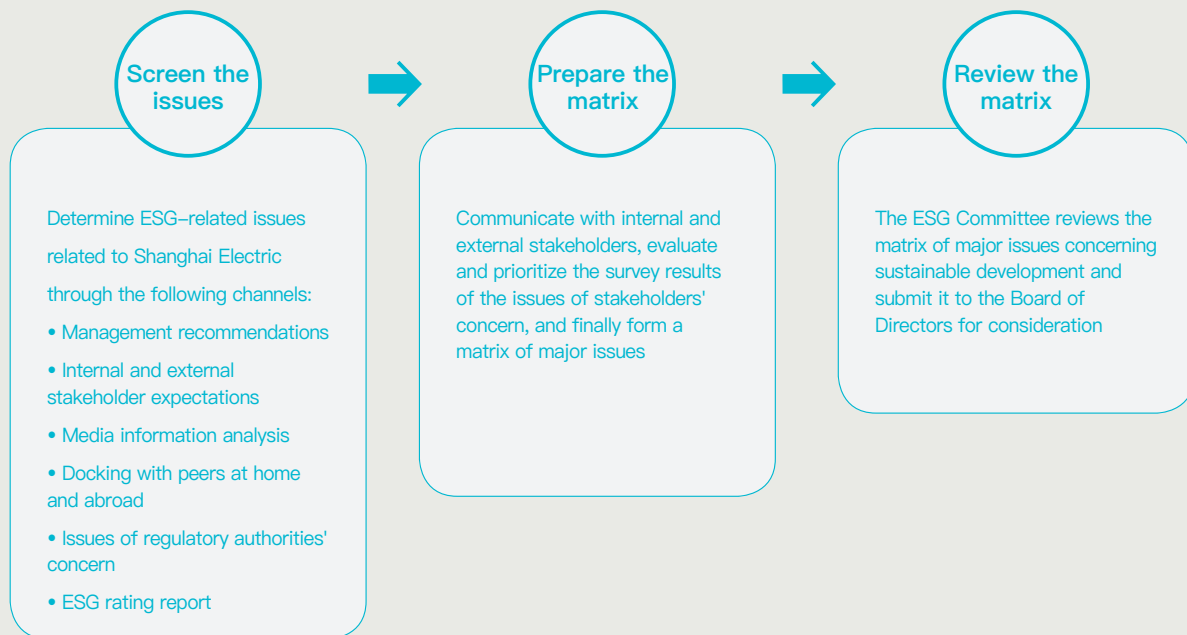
Screen the issues

Determine ESG–related issues related to Shanghai Electric through the following channels:

• Management recommendations

• Internal and external stakeholder expectations

• Media information analysis

• Docking with peers at home and abroad

• Issues of regulatory authorities' concern

• ESG rating report

Prepare the matrix

Communicate with internal and external stakeholders, evaluate and prioritize the survey results of the issues of stakeholders' concern, and finally form a matrix of major issues

Review the matrix

The ESG Committee reviews the matrix of major issues concerning sustainable development and submit it to the Board of Directors for consideration